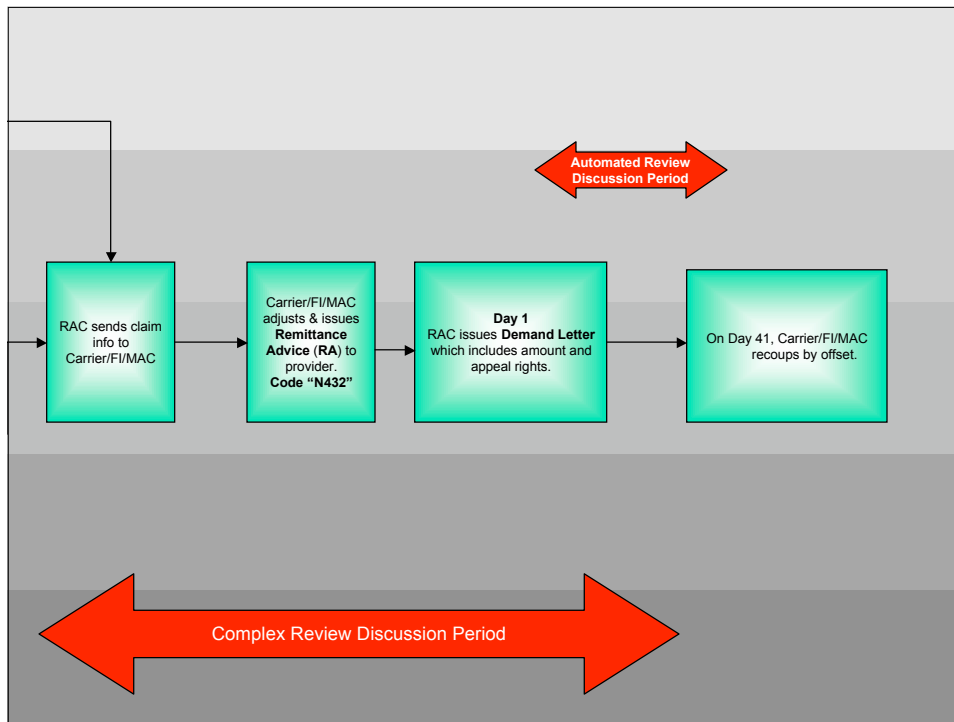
Automated Review Discussion Period

RAC sends claim info to Carrier/FI/MAC

Carrier/FI/MAC adjusts & issues **Remittance Advice** (**RA**) to provider. **Code "N432"**

**Day 1**
RAC issues **Demand Letter** which includes amount and appeal rights.

On Day 41, Carrier/FI/MAC recoups by offset.

Complex Review Discussion Period